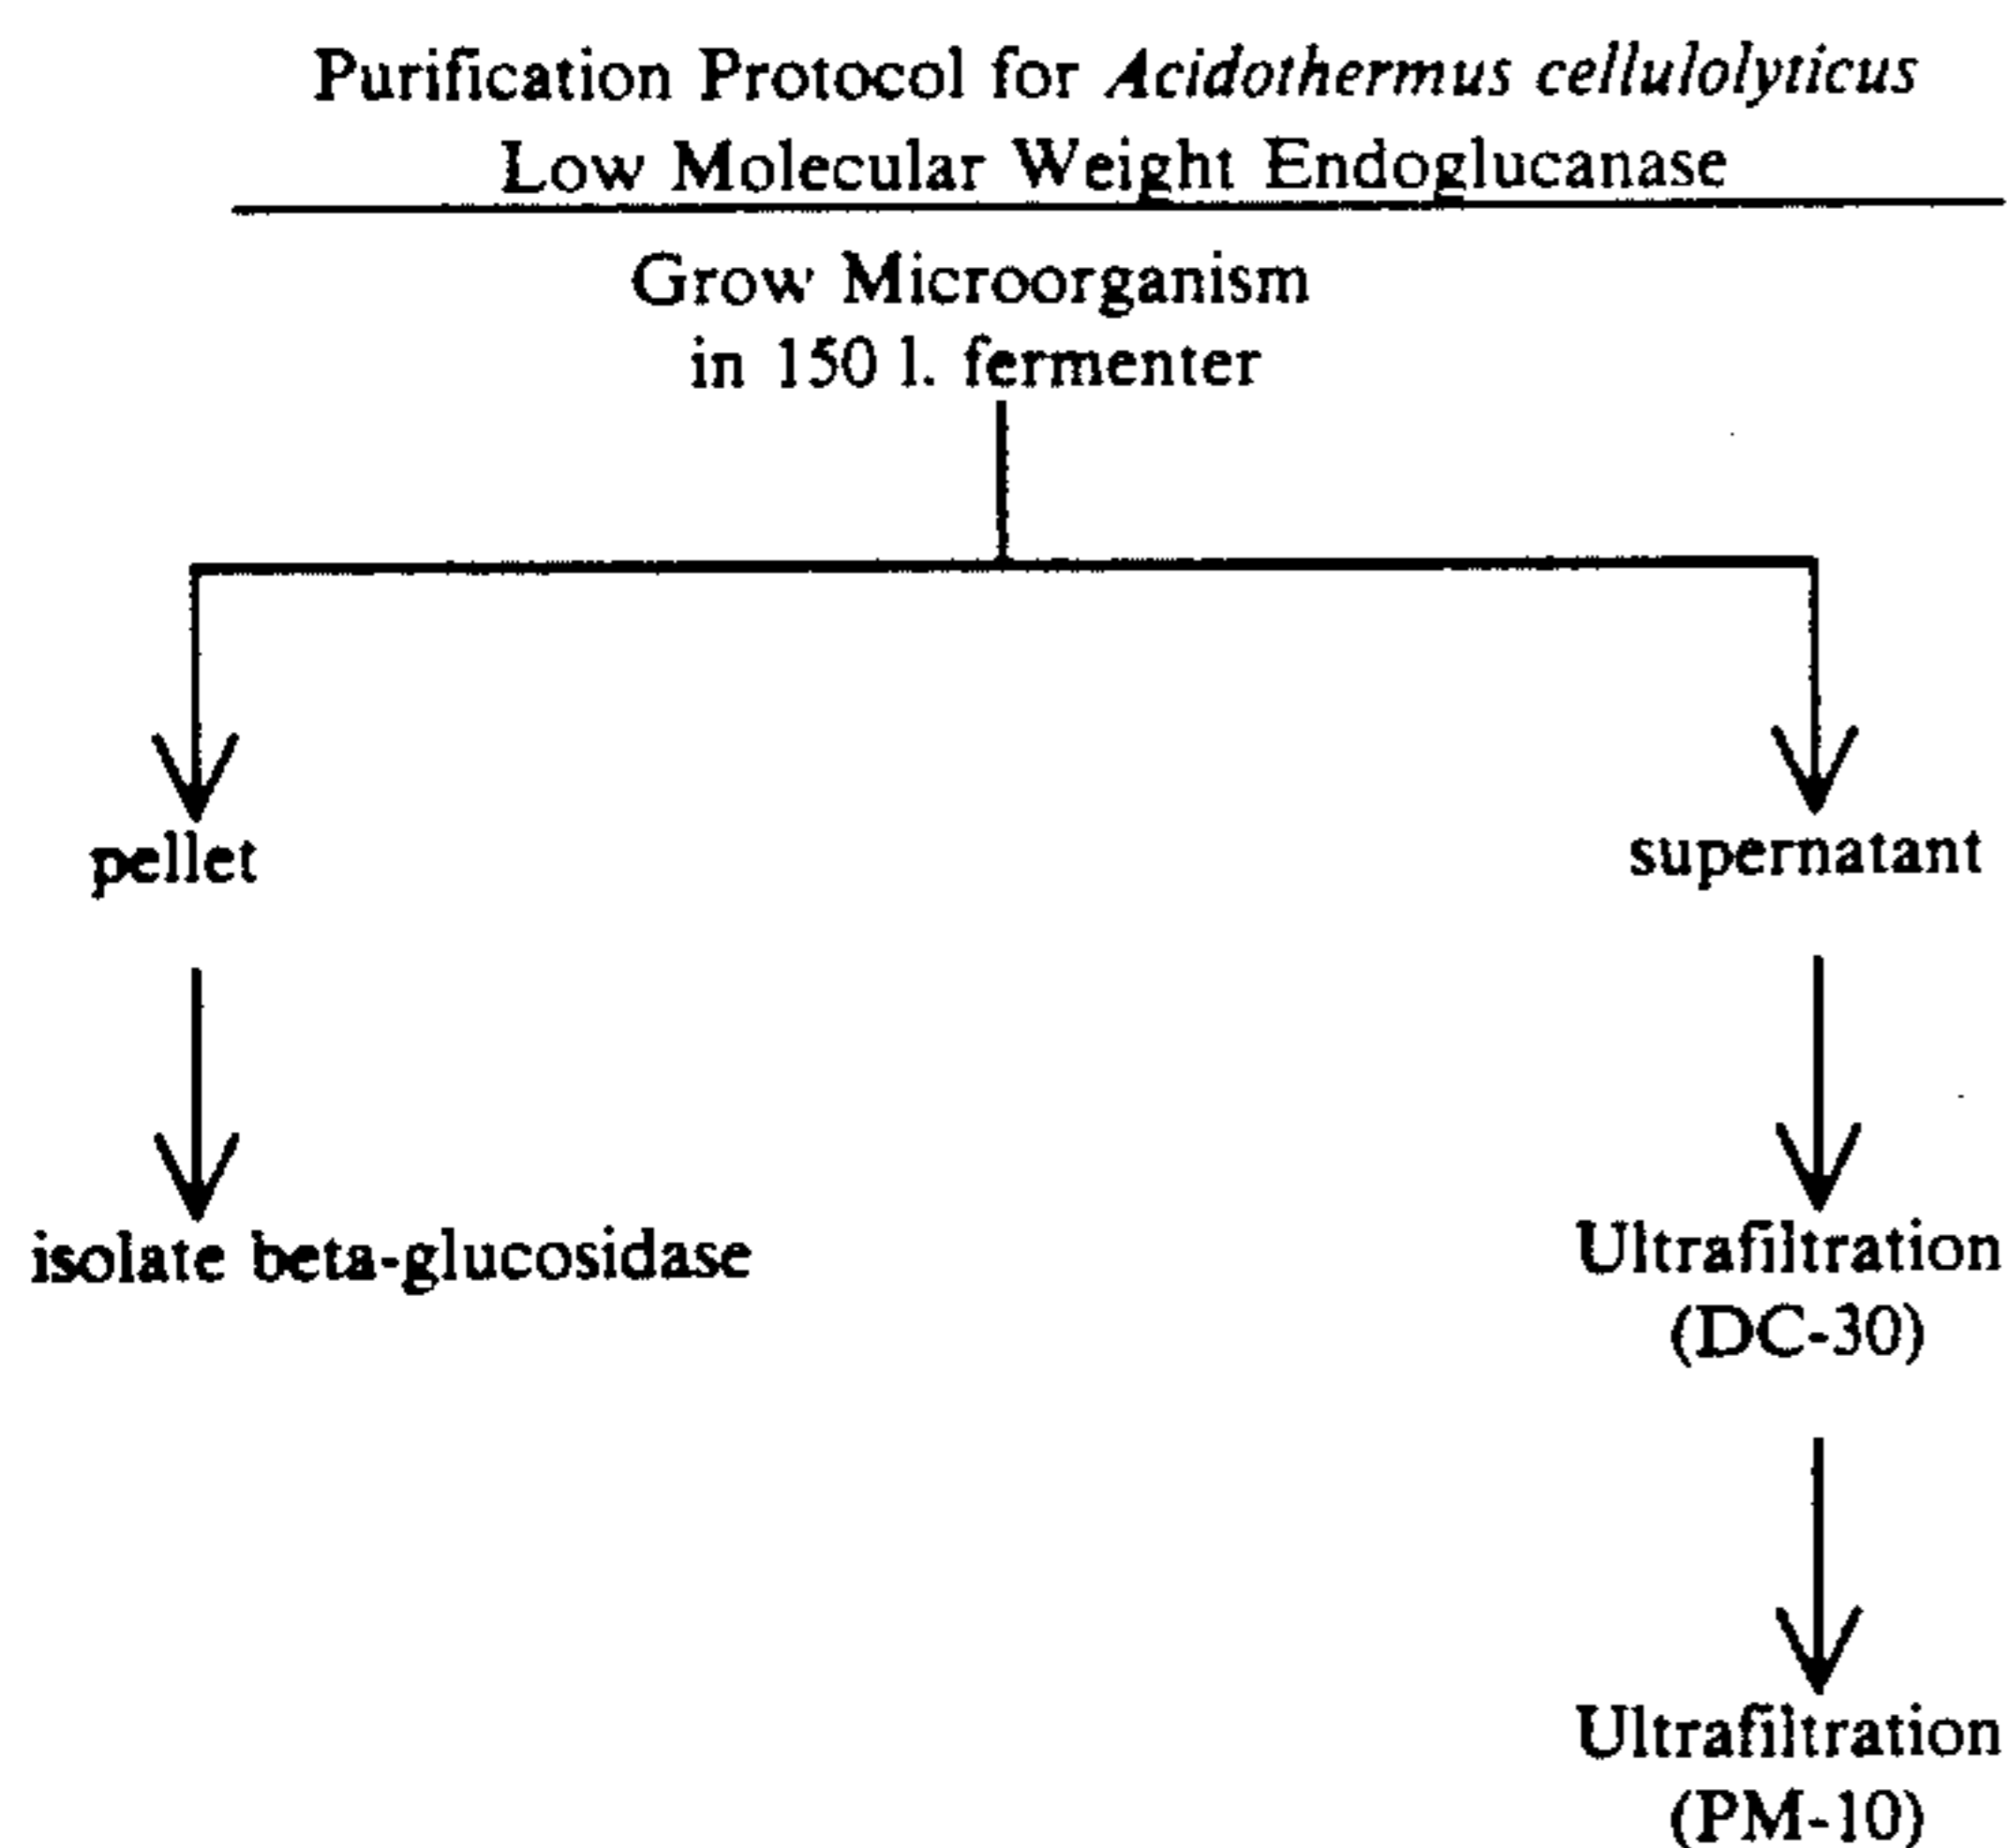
Purification Protocol for *Acidothermus cellulolyticus* Low Molecular Weight Endoglucanase

Grow Microorganism in 150 l. fermenter

pellet

isolate beta-glucosidase

supernatant

Ultrafiltration (DC-30)

Ultrafiltration (PM-10)